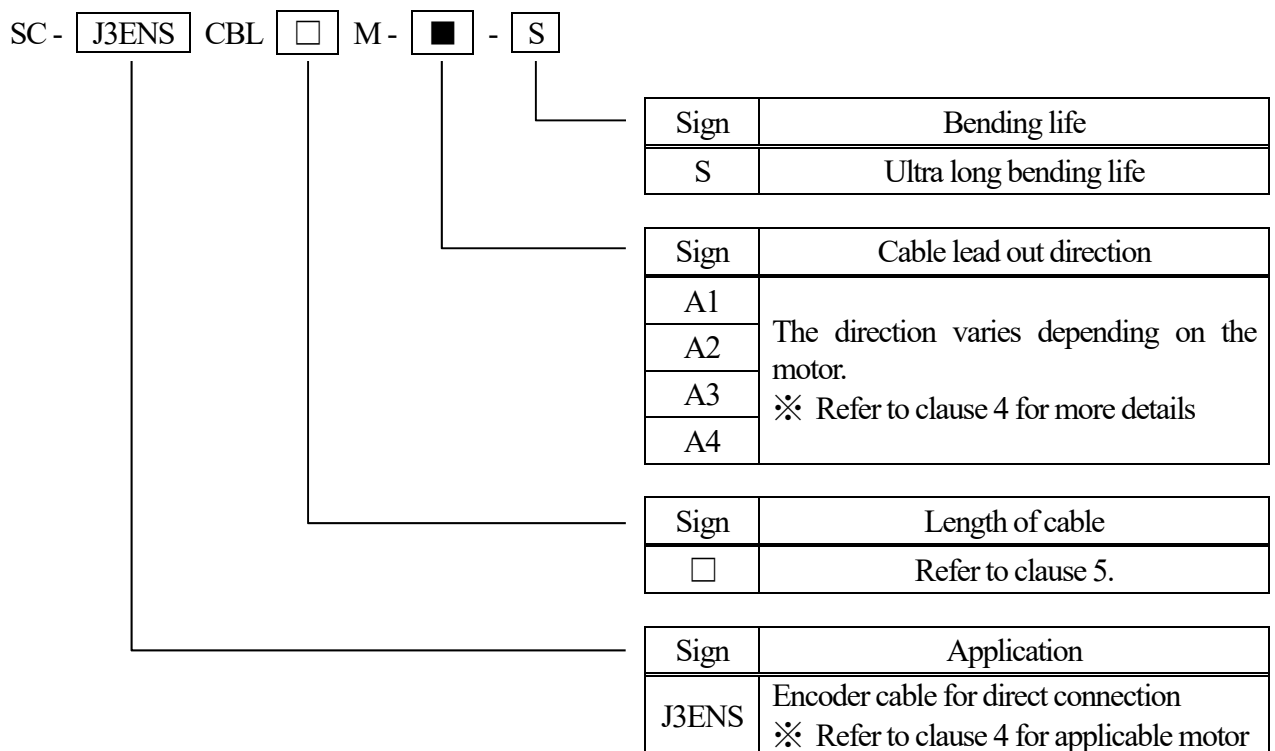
SC - J3ENS CBL □ M - ■ - S

| Sign | Bending life |
|---|---|
| S | Ultra long bending life |

| Sign | Cable lead out direction |
|---|---|
| A1 | The direction varies depending on the motor. ※ Refer to clause 4 for more details |
| A2 | |
| A3 | |
| A4 | |

| Sign | Length of cable |
|---|---|
| □ | Refer to clause 5. |

| Sign | Application |
|---|---|
| J3ENS | Encoder cable for direct connection ※ Refer to clause 4 for applicable motor |